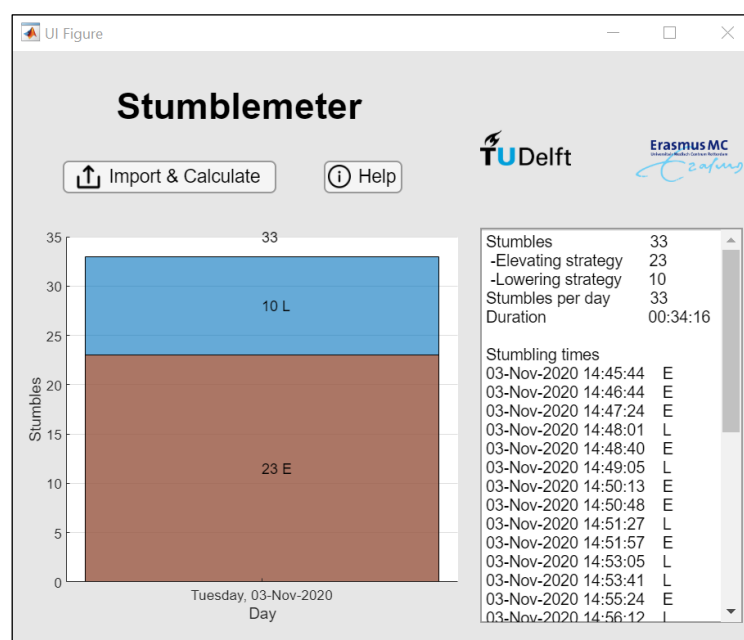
UI Figure

Stumblemeter

Import & Calculate

Help

TUDelft

Erasmus MC

35
30
25
20
15
10
5
0

33

10 L

23 E

Stumbles

Tuesday, 03-Nov-2020
Day

Stumbles 33
-Elevating strategy 23
-Lowering strategy 10
Stumbles per day 33
Duration 00:34:16

Stumbling times
03-Nov-2020 14:45:44 E
03-Nov-2020 14:46:44 E
03-Nov-2020 14:47:24 E
03-Nov-2020 14:48:01 L
03-Nov-2020 14:48:40 E
03-Nov-2020 14:49:05 L
03-Nov-2020 14:50:13 E
03-Nov-2020 14:50:48 E
03-Nov-2020 14:51:27 L
03-Nov-2020 14:51:57 E
03-Nov-2020 14:53:05 L
03-Nov-2020 14:53:41 L
03-Nov-2020 14:55:24 E
03-Nov-2020 14:56:12 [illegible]